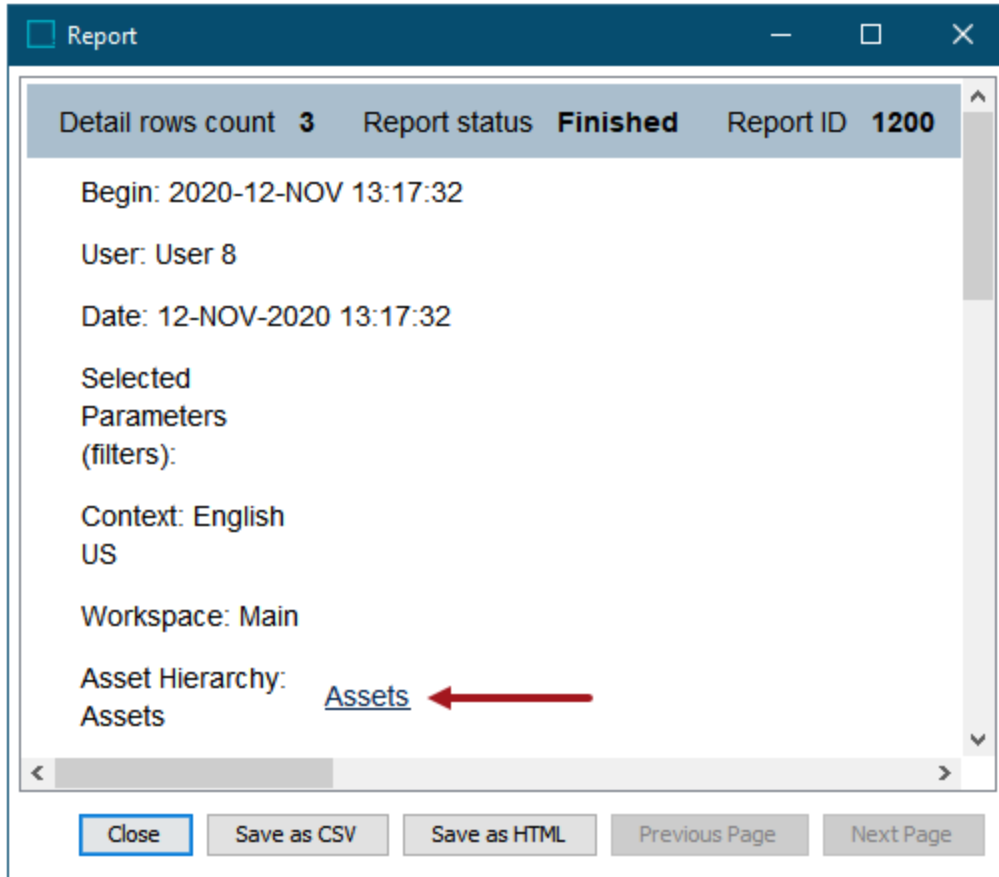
Report

Detail rows count **3** Report status **Finished** Report ID **1200**

Begin: 2020-12-NOV 13:17:32

User: User 8

Date: 12-NOV-2020 13:17:32

Selected Parameters (filters):

Context: English US

Workspace: Main

Asset Hierarchy: Assets

Assets

Close | Save as CSV | Save as HTML | Previous Page | Next Page